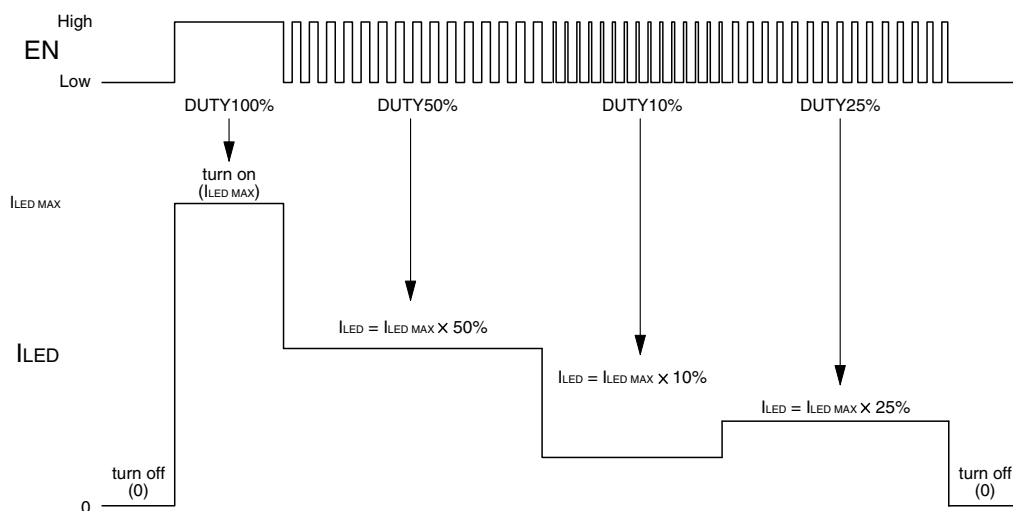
High
EN
Low

DUTY100%
DUTY50%
DUTY10%
DUTY25%

turn on
($I_{LED\ MAX}$)

$I_{LED\ MAX}$

$I_{LED} = I_{LED\ MAX} \times 50\%$

$I_{LED}$

$I_{LED} = I_{LED\ MAX} \times 10\%$

$I_{LED} = I_{LED\ MAX} \times 25\%$

turn off
(0)

turn off
(0)

0